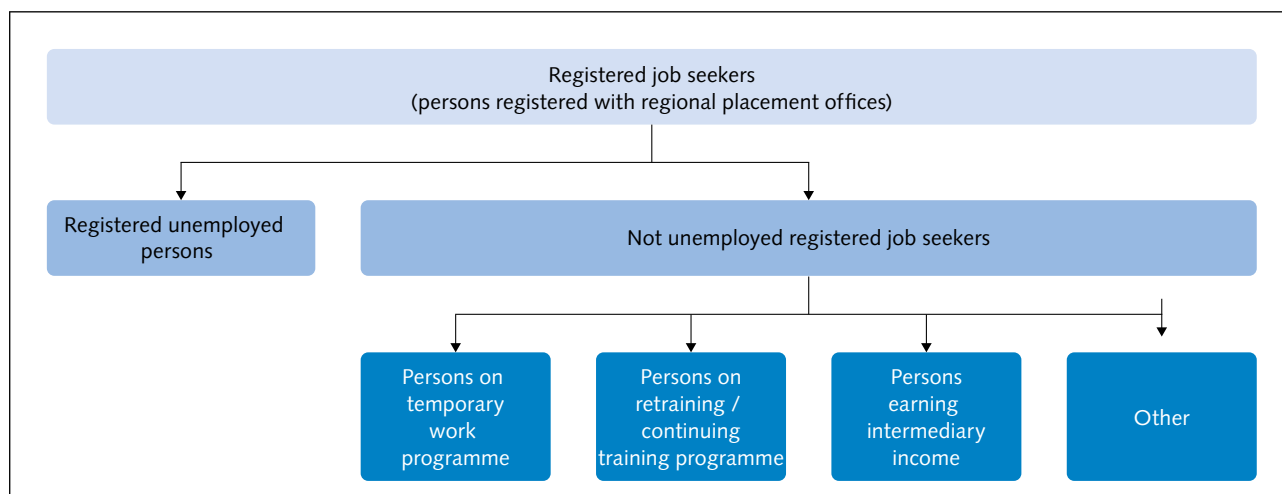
Registered job seekers
(persons registered with regional placement offices)

Registered unemployed persons

Not unemployed registered job seekers

Persons on temporary work programme

Persons on retraining / continuing training programme

Persons earning intermediary income

Other